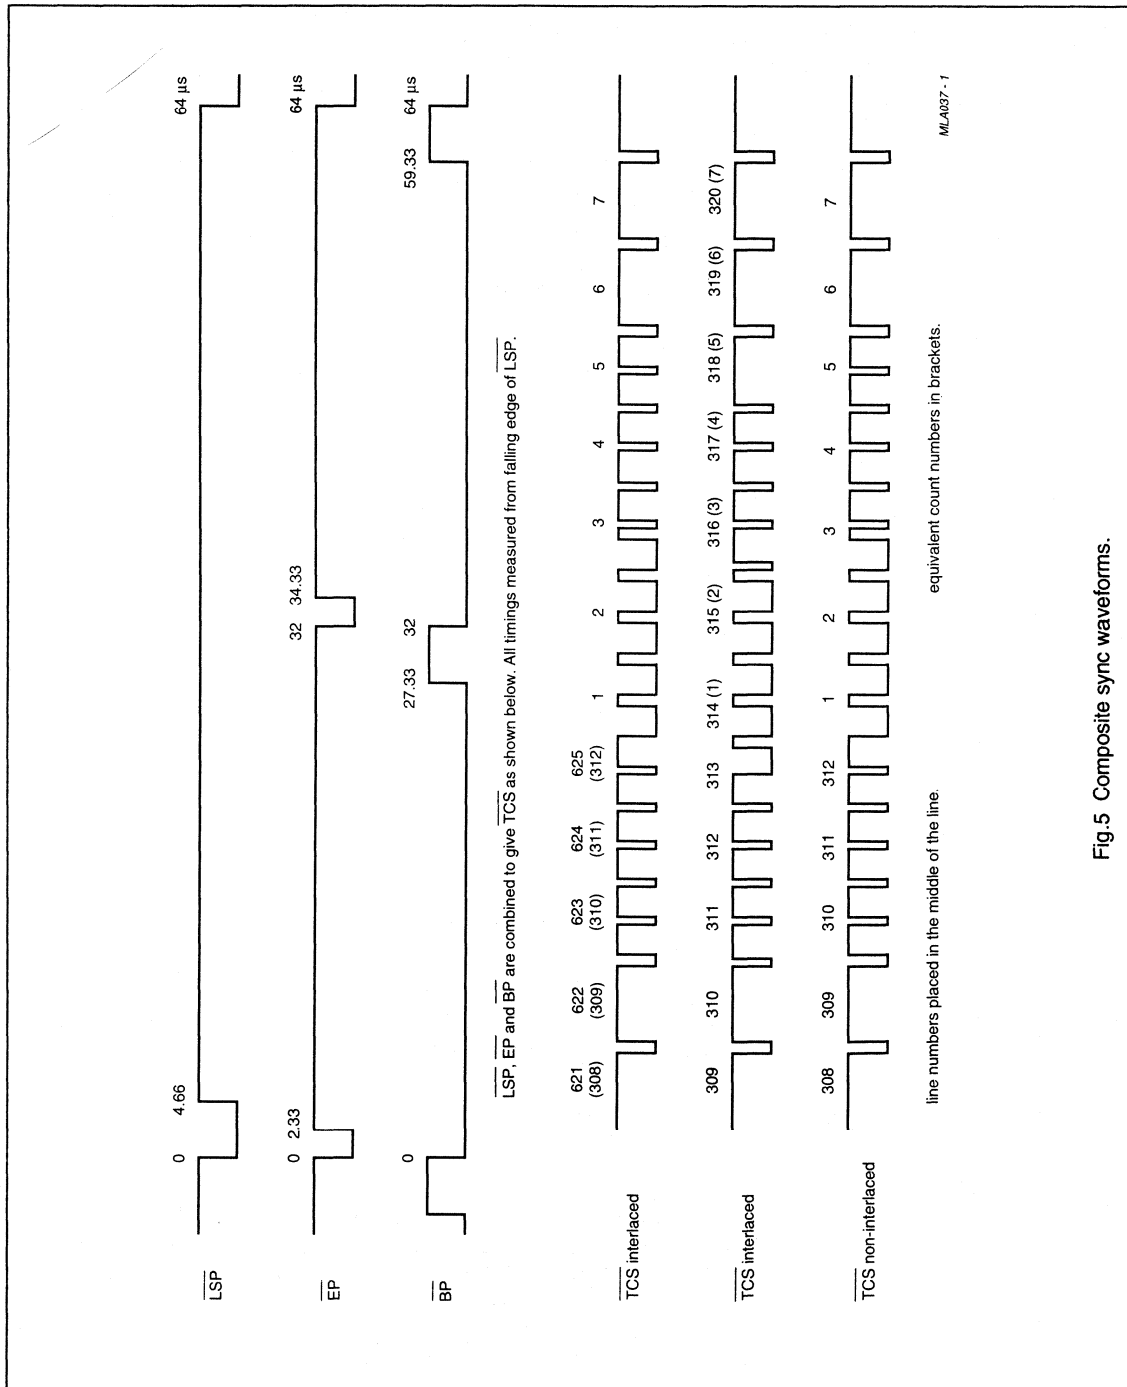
$\overline{LSP}$

0 4.66 64 µs

$\overline{EP}$

0 2.33 32 34.33 64 µs

$\overline{BP}$

0 27.33 32 59.33 64 µs

$\overline{LSP}$, $\overline{EP}$ and $\overline{BP}$ are combined to give $\overline{TCS}$ as shown below. All timings measured from falling edge of $\overline{LSP}$.

$\overline{TCS}$ interlaced

621 (308) 622 (309) 623 (310) 624 (311) 625 (312) 1 2 3 4 5 6 7

$\overline{TCS}$ interlaced

309 310 311 312 313 314 (1) 315 (2) 316 (3) 317 (4) 318 (5) 319 (6) 320 (7)

$\overline{TCS}$ non-interlaced

308 309 310 311 312 1 2 3 4 5 6 7

line numbers placed in the middle of the line.

equivalent count numbers in brackets.

MLA037 - 1

Fig.5 Composite sync waveforms.